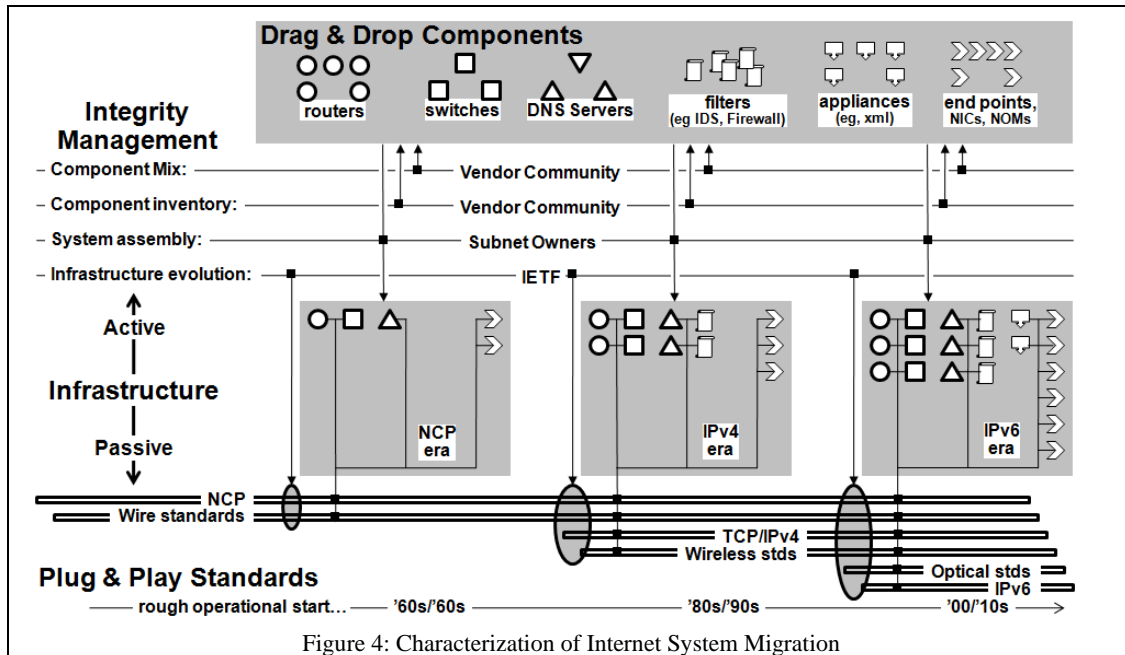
Drag & Drop Components

routers

switches

DNS Servers

filters
(eg IDS, Firewall)

appliances
(eg, xml)

end points,
NICs, NOMs

Integrity Management

– Component Mix:

Vendor Community

– Component inventory:

Vendor Community

– System assembly:

Subnet Owners

– Infrastructure evolution:

IETF

Active

Infrastructure

Passive

NCP era

IPv4 era

IPv6 era

NCP

Wire standards

TCP/IPv4

Wireless stds

Plug & Play Standards

Optical stds

IPv6

rough operational start… '60s/'60s '80s/'90s '00/'10s

Figure 4: Characterization of Internet System Migration